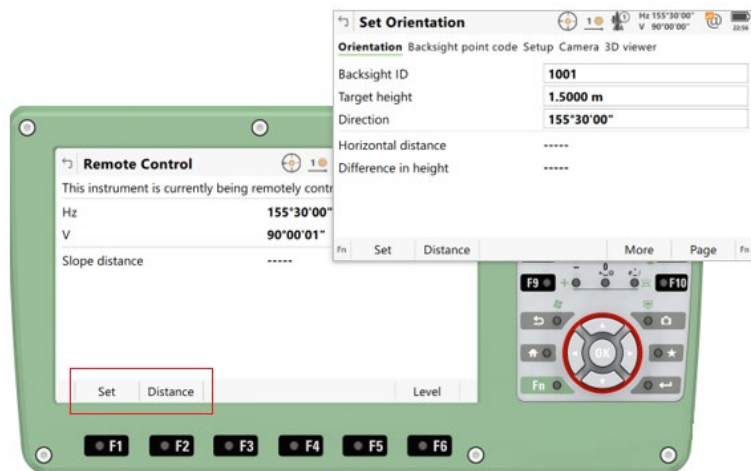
Set Orientation

Hz 155°30'00"
V 90°00'00"

22:56

Orientation Backsight point code Setup Camera 3D viewer

| Backsight ID | 1001 |
|---|---|
| Target height | 1.5000 m |
| Direction | 155°30'00" |
| Horizontal distance | ----- |
| Difference in height | ----- |

Fn Set Distance More Page Fn

Remote Control

This instrument is currently being remotely contr

| Hz | 155°30'00" |
|---|---|
| V | 90°00'01" |
| Slope distance | ----- |

Set Distance Level

F9 F10

OK

Fn

F1 F2 F3 F4 F5 F6